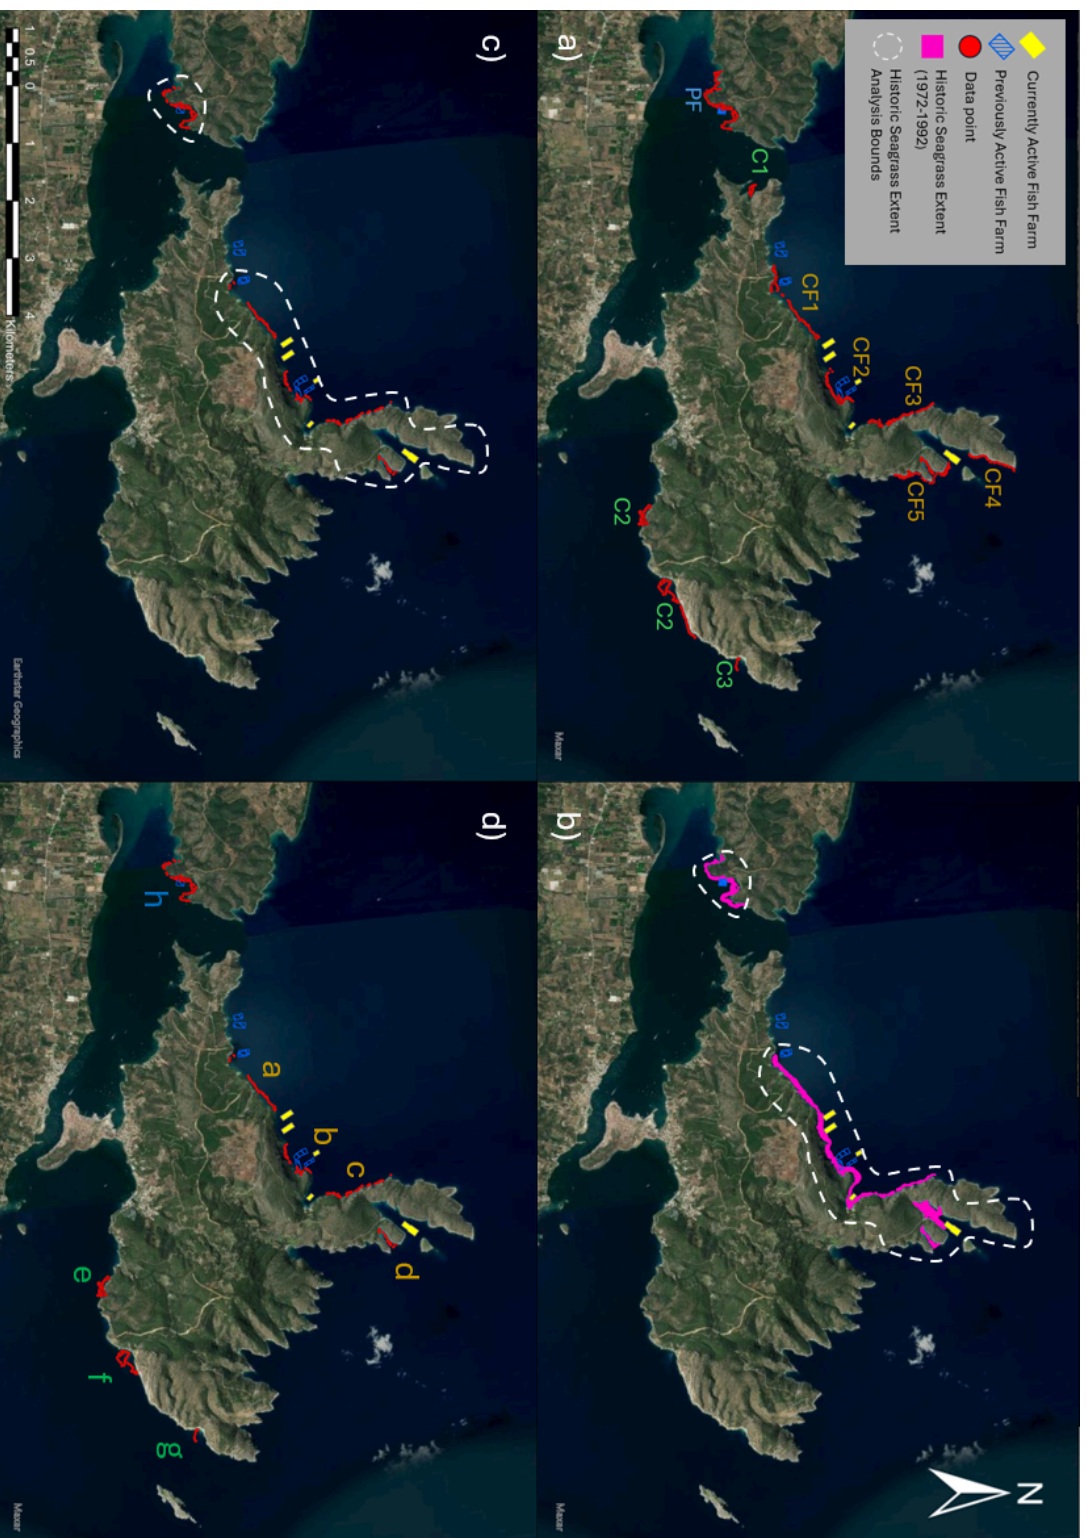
a)

Currently Active Fish Farm
Previously Active Fish Farm
Data point
Historic Seagrass Extent (1972-1992)
Historic Seagrass Extent Analysis Bounds

PF
C1
CF1
CF2
CF3
CF4
CF5
C2
C2
C3

Maxar

b)

N

Maxar

c)

1 0.5 0 1 2 3 4 Kilometers

Earthstar Geographics

d)

h
a
b
c
d
e
f
g

Maxar